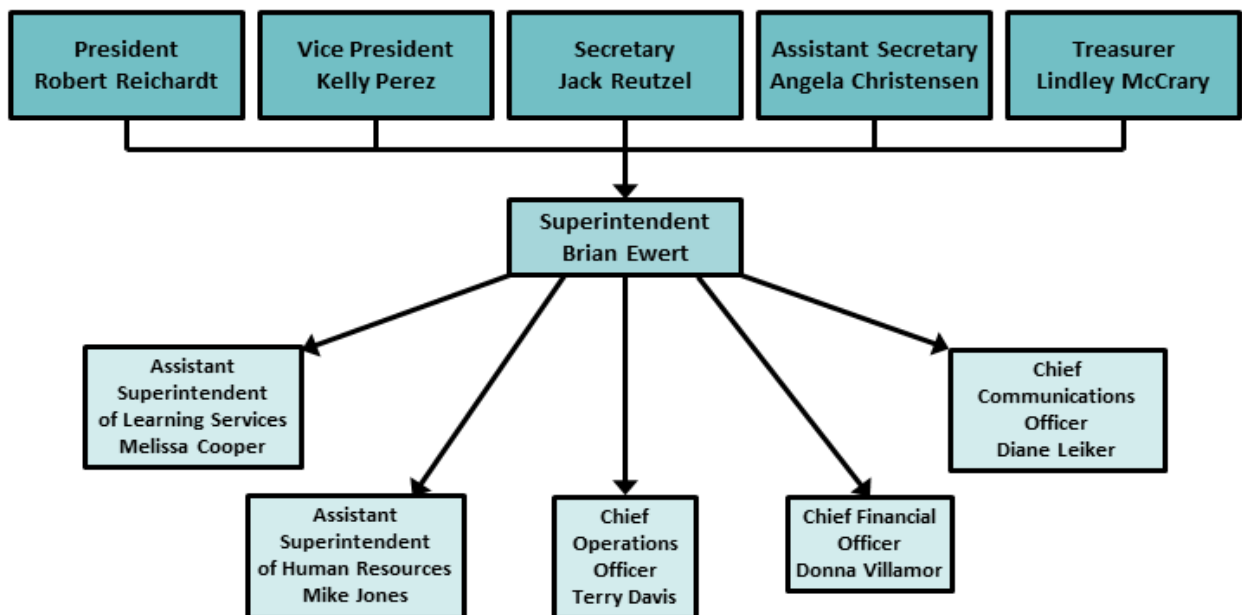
President
Robert Reichardt

Vice President
Kelly Perez

Secretary
Jack Reutzel

Assistant Secretary
Angela Christensen

Treasurer
Lindley McCrary

Superintendent
Brian Ewert

Assistant Superintendent of Learning Services
Melissa Cooper

Chief Communications Officer
Diane Leiker

Assistant Superintendent of Human Resources
Mike Jones

Chief Operations Officer
Terry Davis

Chief Financial Officer
Donna Villamor